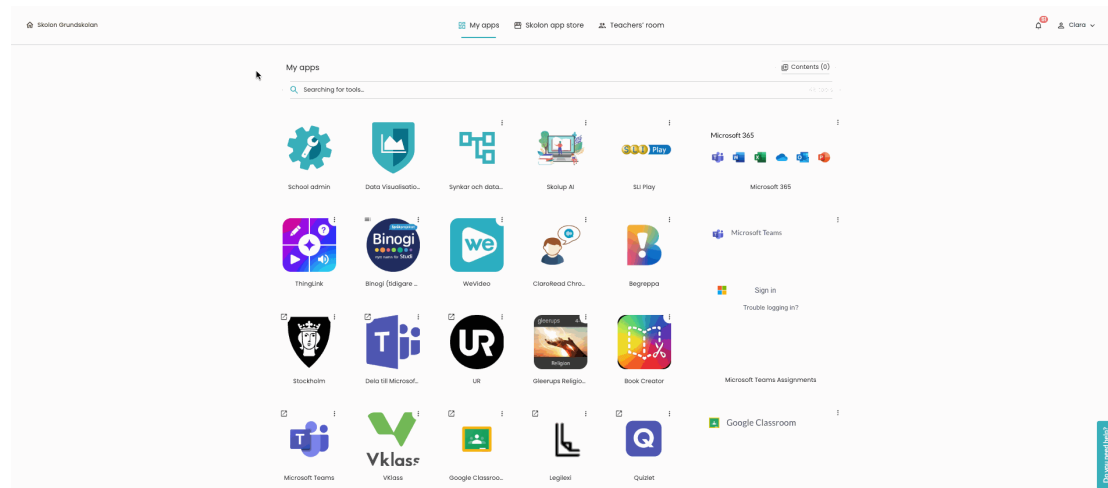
Skolon Grundskolan

My apps Skolon app store Teachers' room

Clara

My apps

Contents (0)

Searching for tools...

School admin

Data Visualisatio...

Synkar och data...

Skolup AI

SLI Play

Microsoft 365

Microsoft 365

ThingLink

Binogi

Binogi (tidigare ...

WeVideo

ClaroRead Chro...

Begreppa

Microsoft Teams

Sign in

Trouble logging in?

Stockholm

Dela till Microsof...

UR

gleerups

Religion

Gleerups Religio...

Book Creator

Microsoft Teams Assignments

Microsoft Teams

Vklass

Vklass

Google Classroo...

Legilexi

Quizlet

Google Classroom

Do you need help?